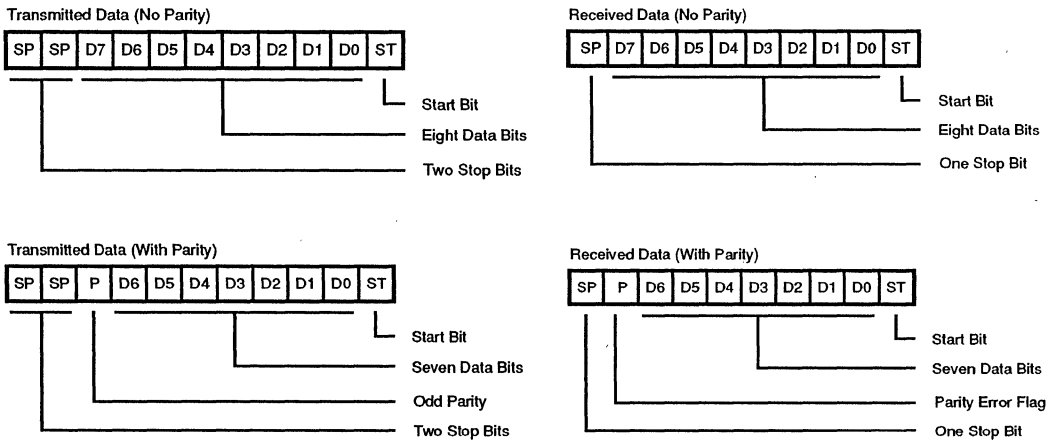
Transmitted Data (No Parity)

| SP | SP | D7 | D6 | D5 | D4 | D3 | D2 | D1 | D0 | ST |
|---|---|---|---|---|---|---|---|---|---|---|

Start Bit
Eight Data Bits
Two Stop Bits

Received Data (No Parity)

| SP | D7 | D6 | D5 | D4 | D3 | D2 | D1 | D0 | ST |
|---|---|---|---|---|---|---|---|---|---|

Start Bit
Eight Data Bits
One Stop Bit

Transmitted Data (With Parity)

| SP | SP | P | D6 | D5 | D4 | D3 | D2 | D1 | D0 | ST |
|---|---|---|---|---|---|---|---|---|---|---|

Start Bit
Seven Data Bits
Odd Parity
Two Stop Bits

Received Data (With Parity)

| SP | P | D6 | D5 | D4 | D3 | D2 | D1 | D0 | ST |
|---|---|---|---|---|---|---|---|---|---|

Start Bit
Seven Data Bits
Parity Error Flag
One Stop Bit